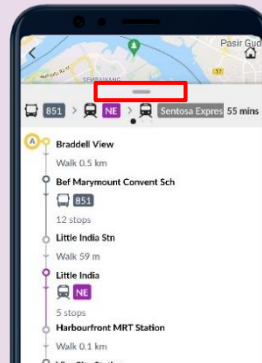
Pasir Gud

SEMBAWANG

851 > NE > Sentosa Expres 55 mins

A

Braddell View

Walk 0.5 km

Bef Marymount Convent Sch

851

12 stops

Little India Stn

Walk 59 m

Little India

NE

5 stops

Harbourfront MRT Station

Walk 0.1 km

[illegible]